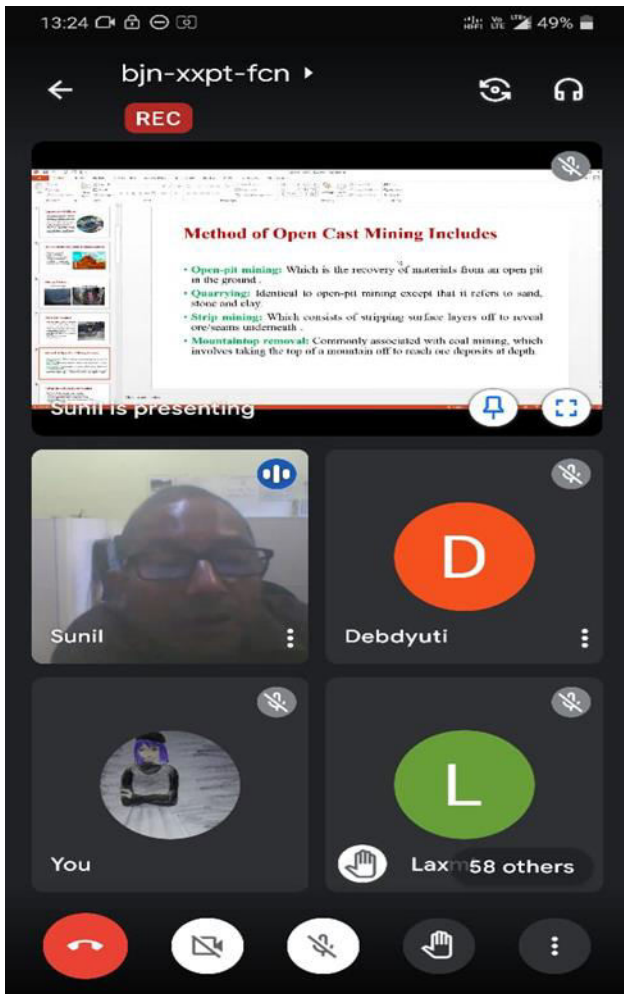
13:24

49%

bjn-xxpt-fcn

REC

Method of Open Cast Mining Includes

• Open-pit mining: Which is the recovery of materials from an open pit in the ground .
• Quarrying: Identical to open-pit mining except that it refers to sand, stone and clay.
• Strip mining: Which consists of stripping surface layers off to reveal ore/seams underneath .
• Mountaintop removal: Commonly associated with coal mining, which involves taking the top of a mountain off to reach ore deposits at depth.

Sunil is presenting

Sunil

D

Debdyuti

You

L

Lax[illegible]

58 others